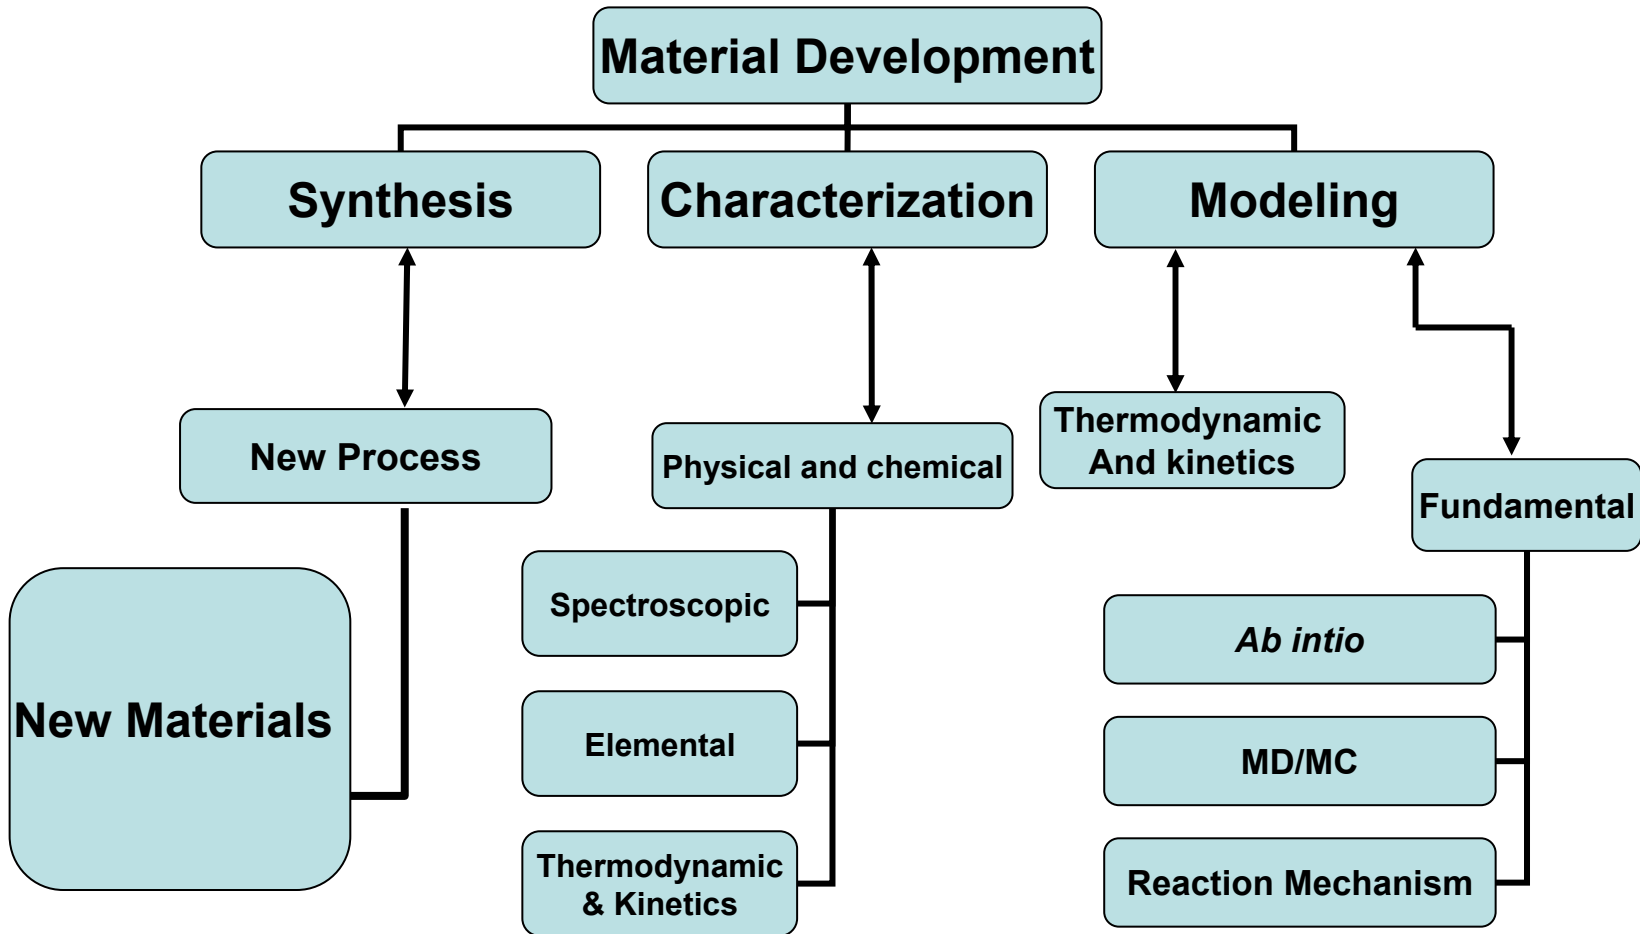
Material Development

Synthesis

Characterization

Modeling

New Process

Physical and chemical

Thermodynamic And kinetics

Fundamental

New Materials

Spectroscopic

Elemental

Thermodynamic & Kinetics

*Ab intio*

MD/MC

Reaction Mechanism